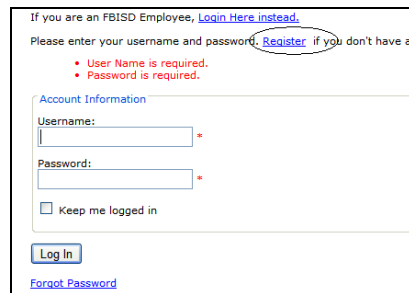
If you are an FBISD Employee, Login Here instead.

Please enter your username and password. Register if you don't have a

• User Name is required.
• Password is required.

Account Information

Username:
*

Password:
*

Keep me logged in

Log In

Forgot Password